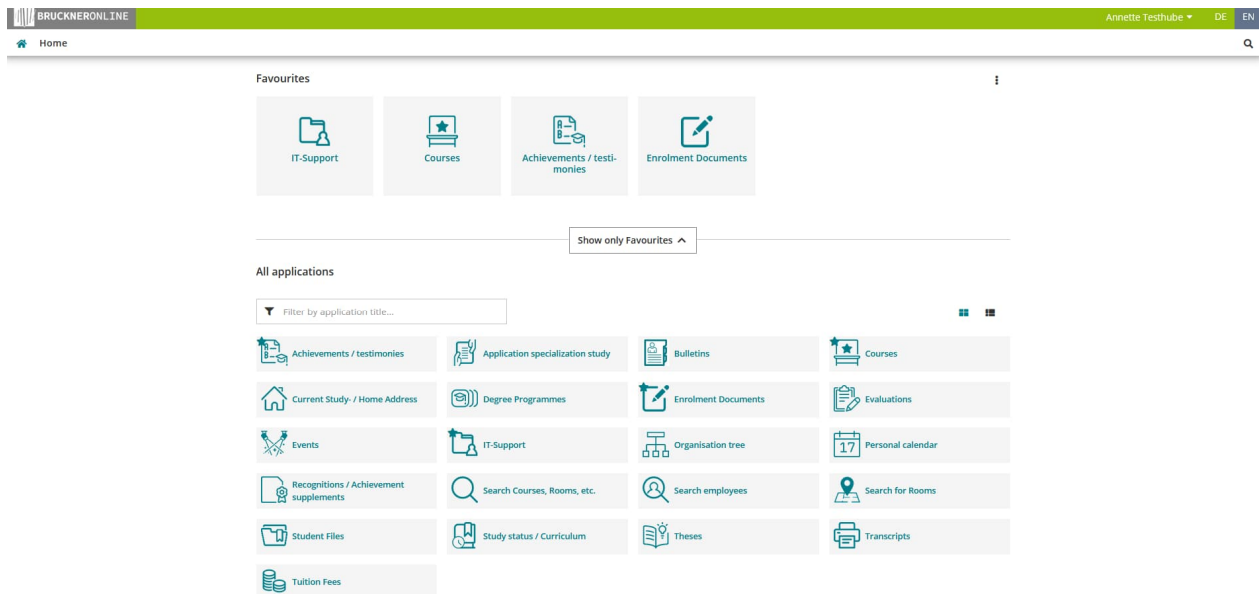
BRUCKNERONLINE

Annette Testhube ▾ DE EN

Home

Favourites

IT-Support

Courses

Achievements / testimonies

Enrolment Documents

Show only Favourites

All applications

Filter by application title...

Achievements / testimonies

Application specialization study

Bulletins

Courses

Current Study- / Home Address

Degree Programmes

Enrolment Documents

Evaluations

Events

IT-Support

Organisation tree

17 Personal calendar

Recognitions / Achievement supplements

Search Courses, Rooms, etc.

Search employees

Search for Rooms

Student Files

Study status / Curriculum

Theses

Transcripts

Tuition Fees